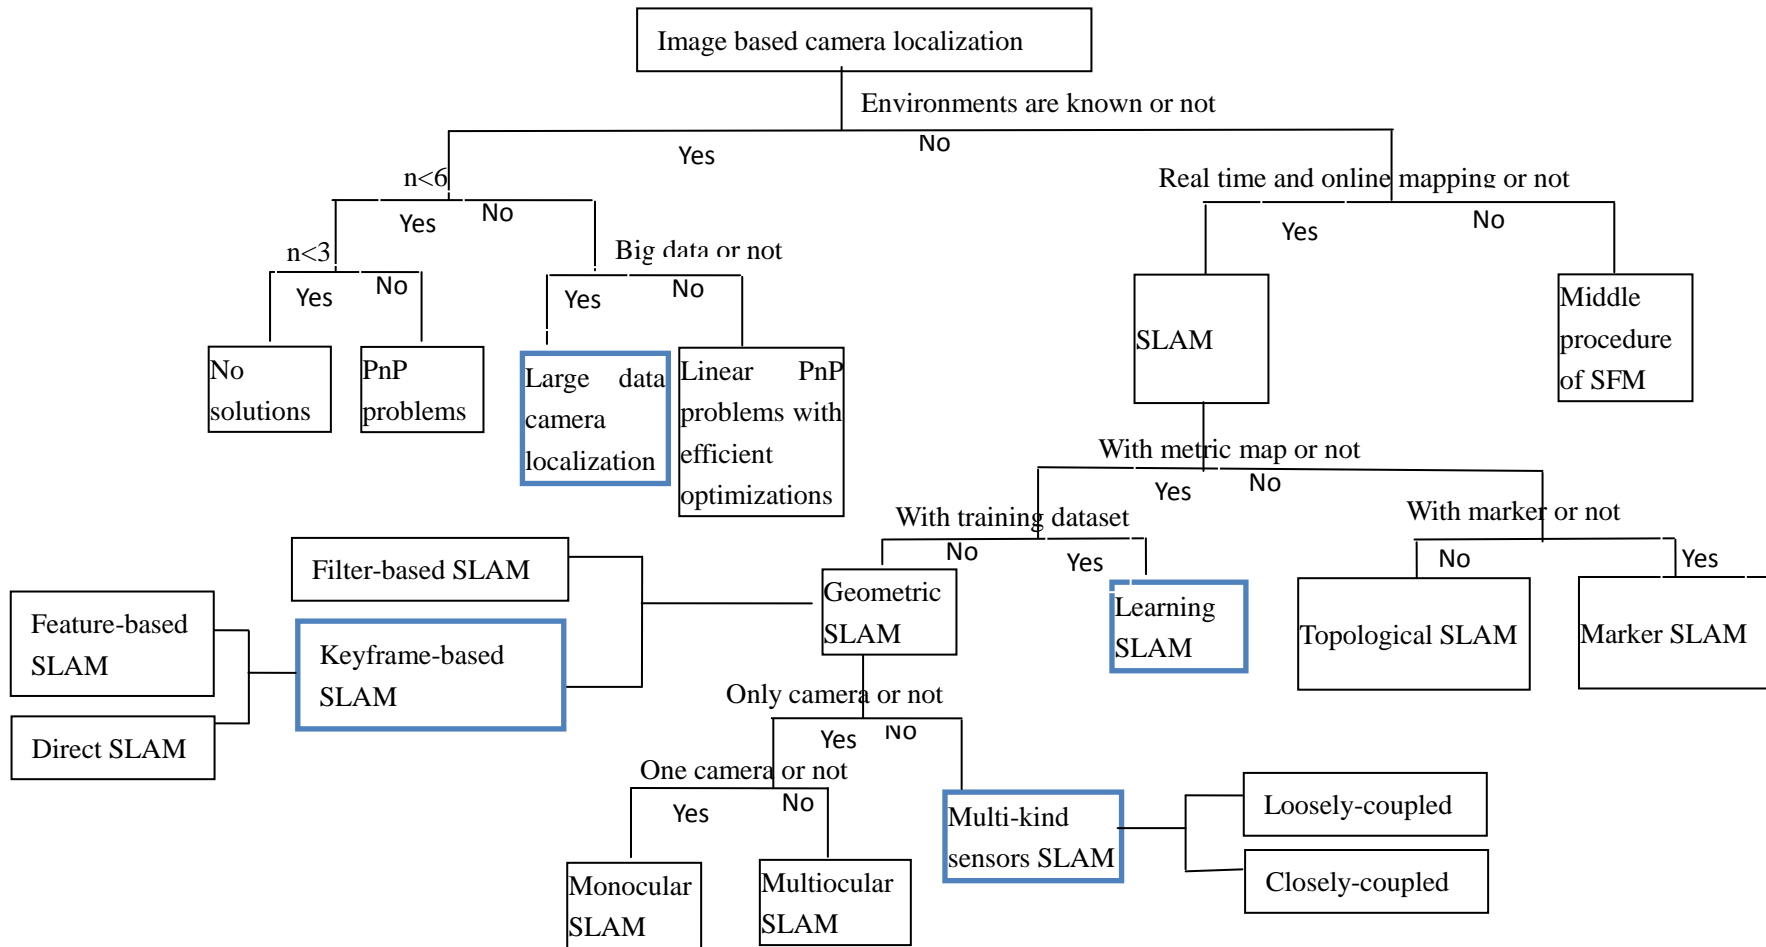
Image based camera localization

Environments are known or not

Yes

No

n<6

Yes

No

n<3

Yes

No

No solutions

PnP problems

Big data or not

Yes

No

Large data camera localization

Linear PnP problems with efficient optimizations

Real time and online mapping or not

Yes

No

SLAM

Middle procedure of SFM

With metric map or not

Yes

No

With training dataset

No

Yes

Geometric SLAM

Learning SLAM

With marker or not

No

Yes

Topological SLAM

Marker SLAM

Filter-based SLAM

Feature-based SLAM

Keyframe-based SLAM

Direct SLAM

Only camera or not

Yes

No

One camera or not

Yes

No

Monocular SLAM

Multiocular SLAM

Multi-kind sensors SLAM

Loosely-coupled

Closely-coupled